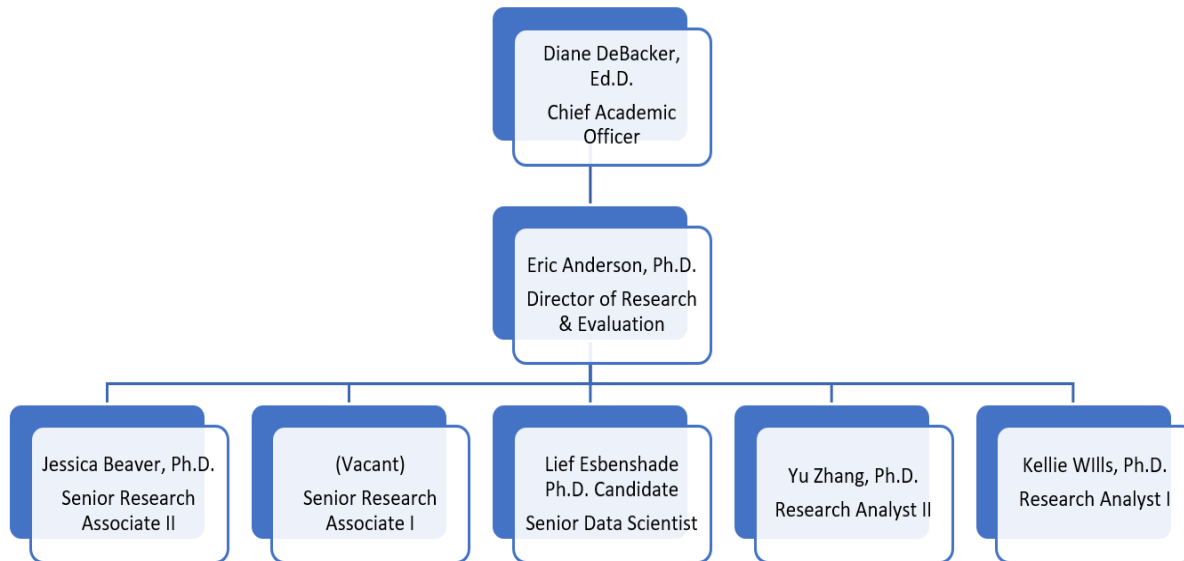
Diane DeBacker, Ed.D.
Chief Academic Officer

Eric Anderson, Ph.D.
Director of Research & Evaluation

Jessica Beaver, Ph.D.
Senior Research Associate II

(Vacant)
Senior Research Associate I

Lief Esbenshade Ph.D. Candidate
Senior Data Scientist

Yu Zhang, Ph.D.
Research Analyst II

Kellie WIlls, Ph.D.
Research Analyst I